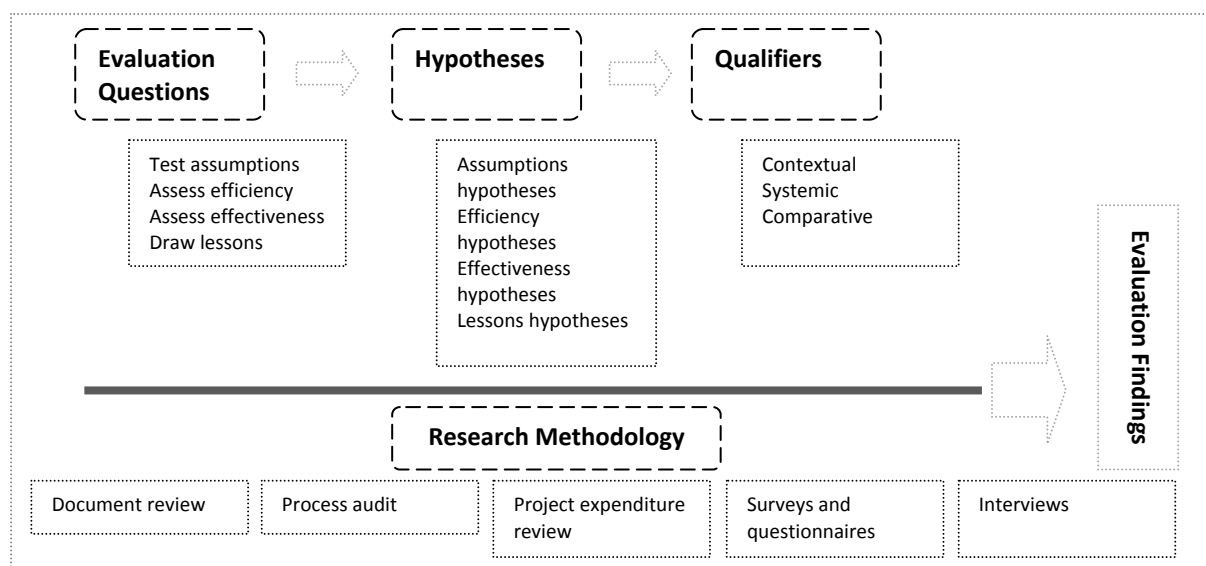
Evaluation Questions

Test assumptions
Assess efficiency
Assess effectiveness
Draw lessons

Hypotheses

Assumptions hypotheses
Efficiency hypotheses
Effectiveness hypotheses
Lessons hypotheses

Qualifiers

Contextual
Systemic
Comparative

Evaluation Findings

Research Methodology

Document review

Process audit

Project expenditure review

Surveys and questionnaires

Interviews